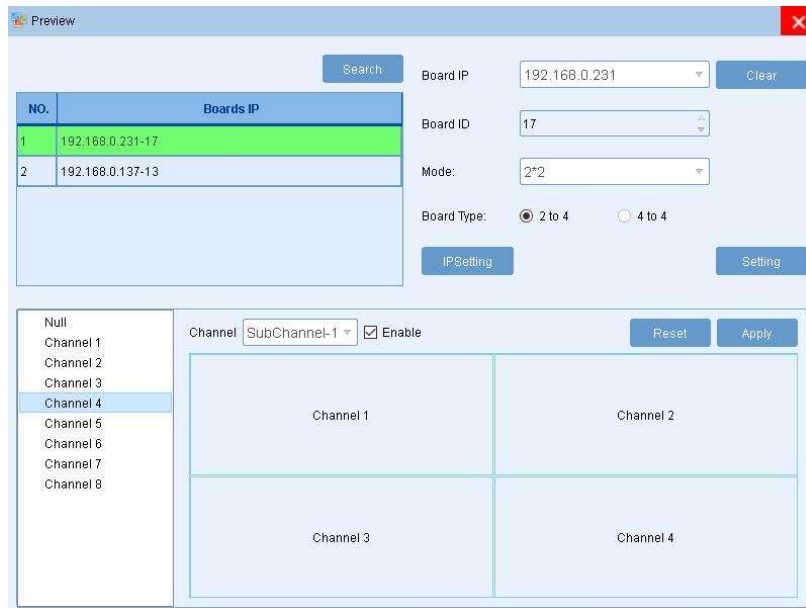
Preview

Search

| NO. | Boards IP |
|---|---|
| 1 | 192.168.0.231-17 |
| 2 | 192.168.0.137-13 |

Board IP 192.168.0.231 Clear

Board ID 17

Mode: 2*2

Board Type: 2 to 4 4 to 4

IPSetting Setting

Null
Channel 1
Channel 2
Channel 3
Channel 4
Channel 5
Channel 6
Channel 7
Channel 8

Channel SubChannel-1 Enable Reset Apply

| Channel 1 | Channel 2 |
|---|---|
| Channel 3 | Channel 4 |